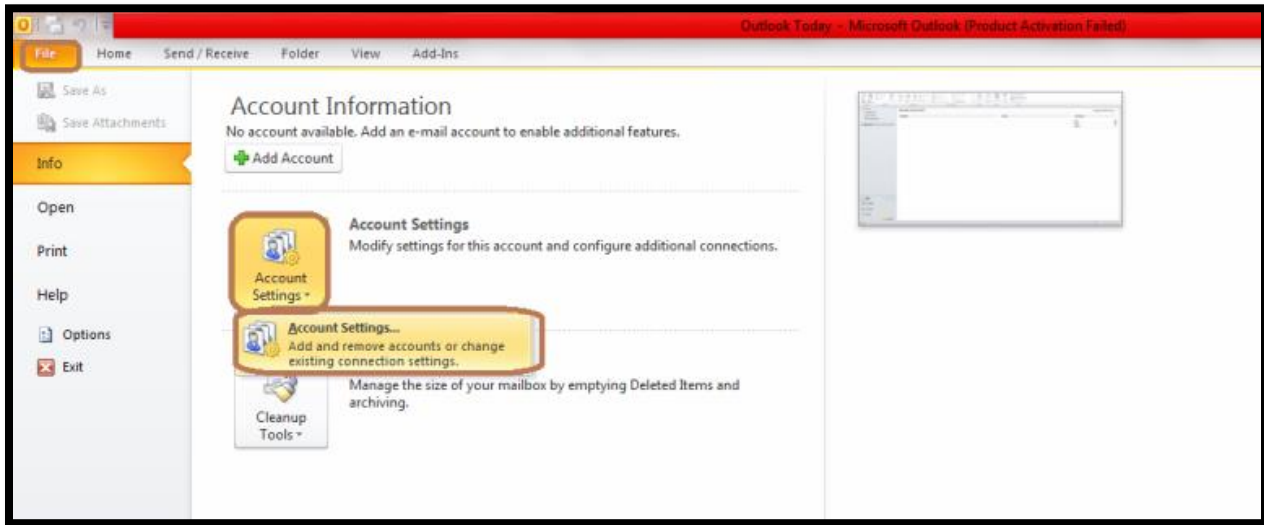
Outlook Today - Microsoft Outlook (Product Activation Failed)

File Home Send / Receive Folder View Add-Ins

Save As
Save Attachments
Info
Open
Print
Help
Options
Exit

Account Information
No account available. Add an e-mail account to enable additional features.
Add Account

Account Settings
Modify settings for this account and configure additional connections.
Account Settings

Account Settings...
Add and remove accounts or change existing connection settings.

Manage the size of your mailbox by emptying Deleted Items and archiving.
Cleanup Tools